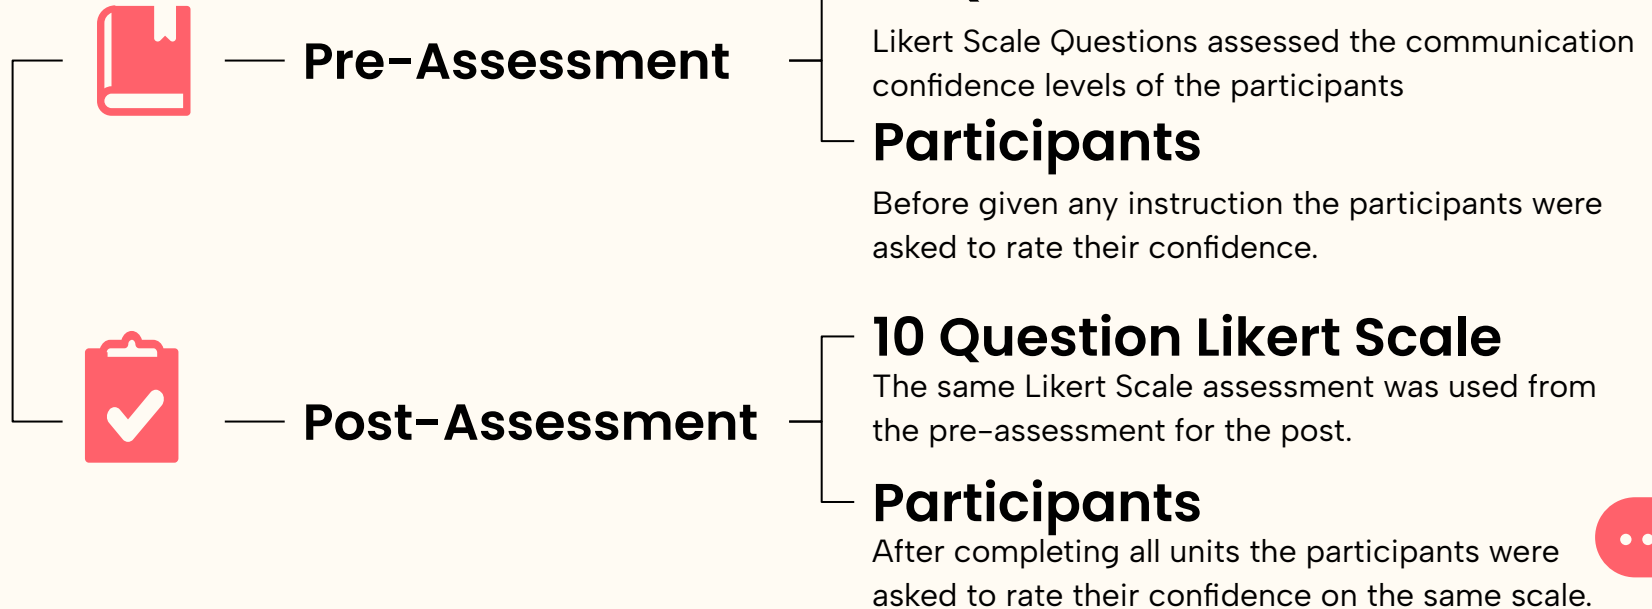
Pre-Assessment

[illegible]

Likert Scale Questions assessed the communication confidence levels of the participants

Participants

Before given any instruction the participants were asked to rate their confidence.

Post-Assessment

10 Question Likert Scale

The same Likert Scale assessment was used from the pre-assessment for the post.

Participants

After completing all units the participants were asked to rate their confidence on the same scale.